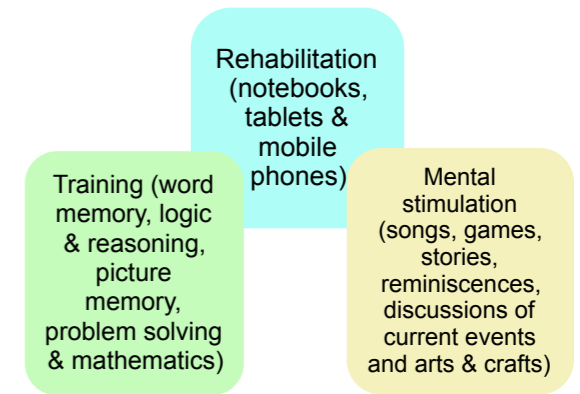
Rehabilitation (notebooks, tablets & mobile phones)

Training (word memory, logic & reasoning, picture memory, problem solving & mathematics)

Mental stimulation (songs, games, stories, reminiscences, discussions of current events and arts & crafts)